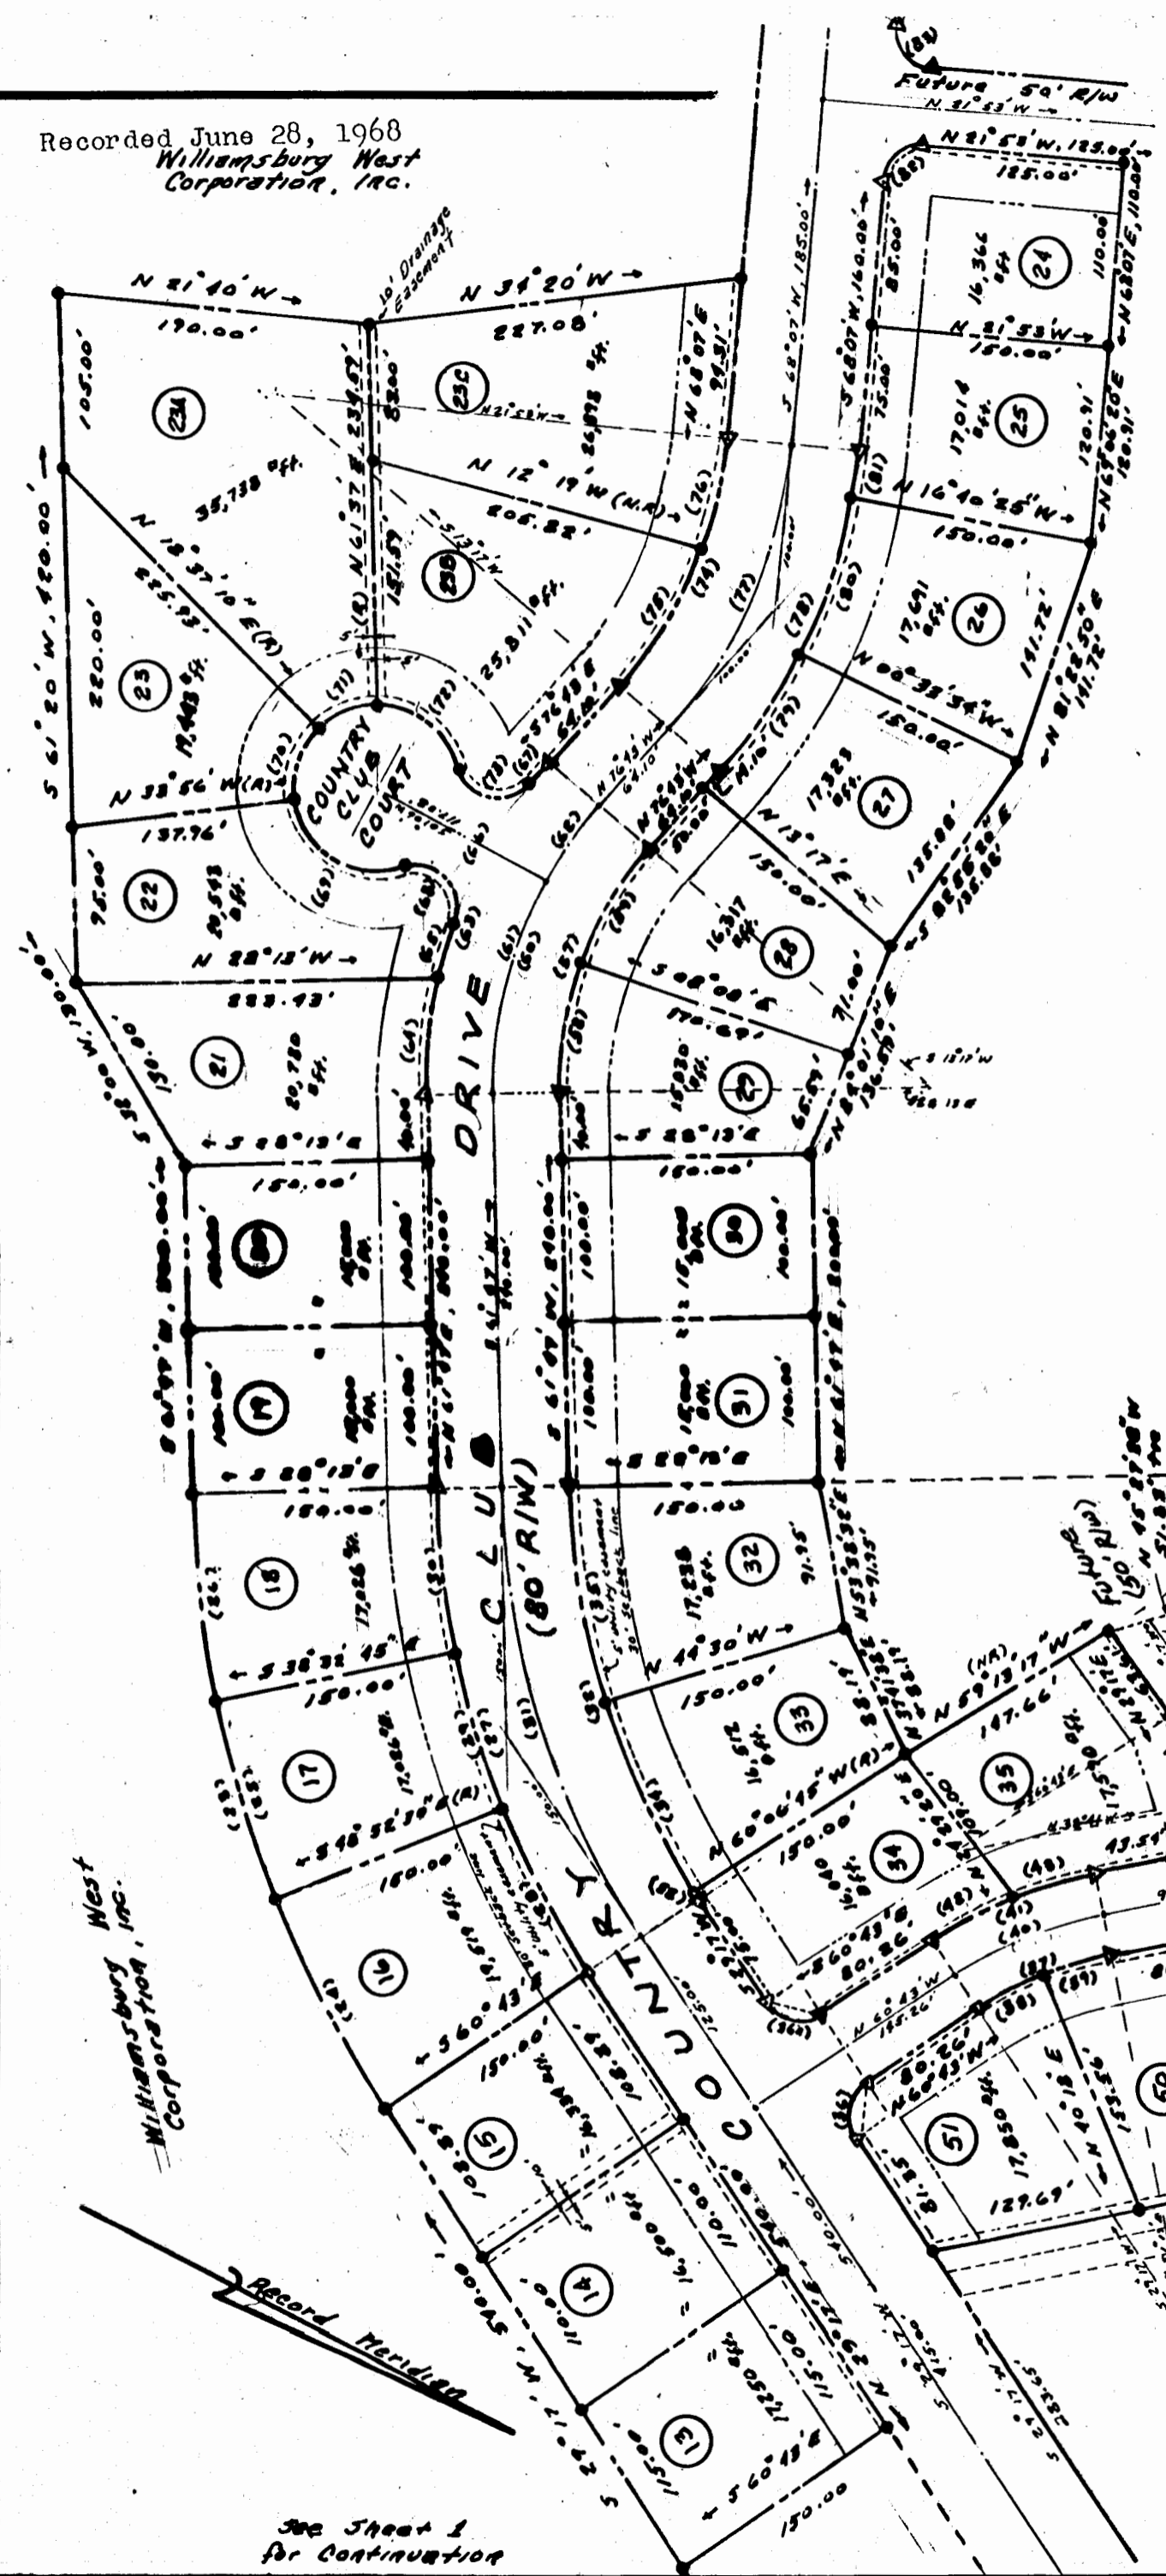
Recorded June 28, 1968
Williamsburg West Corporation, Inc.

Future 50' R/W
N 21°53' W
N 21°53' W, 125.00'
125.00'
N 21°40' W
190.00'
10' Drainage Easement
N 34°20' W
227.08'
105.00'
23A
23C
35,738 sq.ft.
N 12° 19' W (N.R.)
205.82'
23B
25,811 sq.ft.
N 18°37'10" E (R)
255.93'
S 61°20' W, 420.00'
220.00'
23
19,483 sq.ft.
N 33°56' W (R)
COUNTRY CLUB COURT
137.76'
22
95.00
20,593 sq.ft.
N 88°13' W
223.13'
S 38°00' W, 130.00'
130.00
21
20,780 sq.ft.
S 88°13' E
150.00'
DRIVE
COUNTRY CLUB
(80' R/W)
S 61°47' W, 240.00'
S 88°13' E
150.00'
18
17,026 sq.ft.
S 38°32'45" E
150.00'
17
17,026 sq.ft.
S 48°52'30" E (R)
150.00
16
19,519 sq.ft.
S 60°43' E
150.00'
15
103.58
14
110.00
16,500 sq.ft.
13
115.00
17,250 sq.ft.
S 60°43' E
150.00
S 29°17' W
N 29°17' E
S 68°07' W, 185.00'
S 68°07' W, 160.00'
85.00'
24
16,366 sq.ft.
110.00'
N 68°07' E, 110.00'
N 21°53' W
150.00'
25
17,014 sq.ft.
120.91'
N 68°07'30" E
N 16°40'25" W
150.00'
26
17,641 sq.ft.
141.72'
N 81°28'50" E
N 06°33'34" W
150.00'
27
17,328 sq.ft.
N 13°17' E
150.00'
135.86'
28
16,317 sq.ft.
S 08°08' E
170.69'
71.00'
29
65.67'
S 88°13' E
150.00'
30
31
S 88°13' E
150.00
32
17,228 sq.ft.
91.15'
N 53°35'35" E
N 44°30' W
150.00'
33
16,672 sq.ft.
N 60°06'15" W (R)
150.00'
34
16,410 sq.ft.
S 60°43' E
80.56'
N 59°13'17" W
147.66'
35
Future (50' R/W)
N 60°43' W
N 68°43' W
51
17,850 sq.ft.
127.69'
N 40°18' E
Williamsburg West Corporation, Inc.
Record Meridian
See Sheet 1 for Continuation